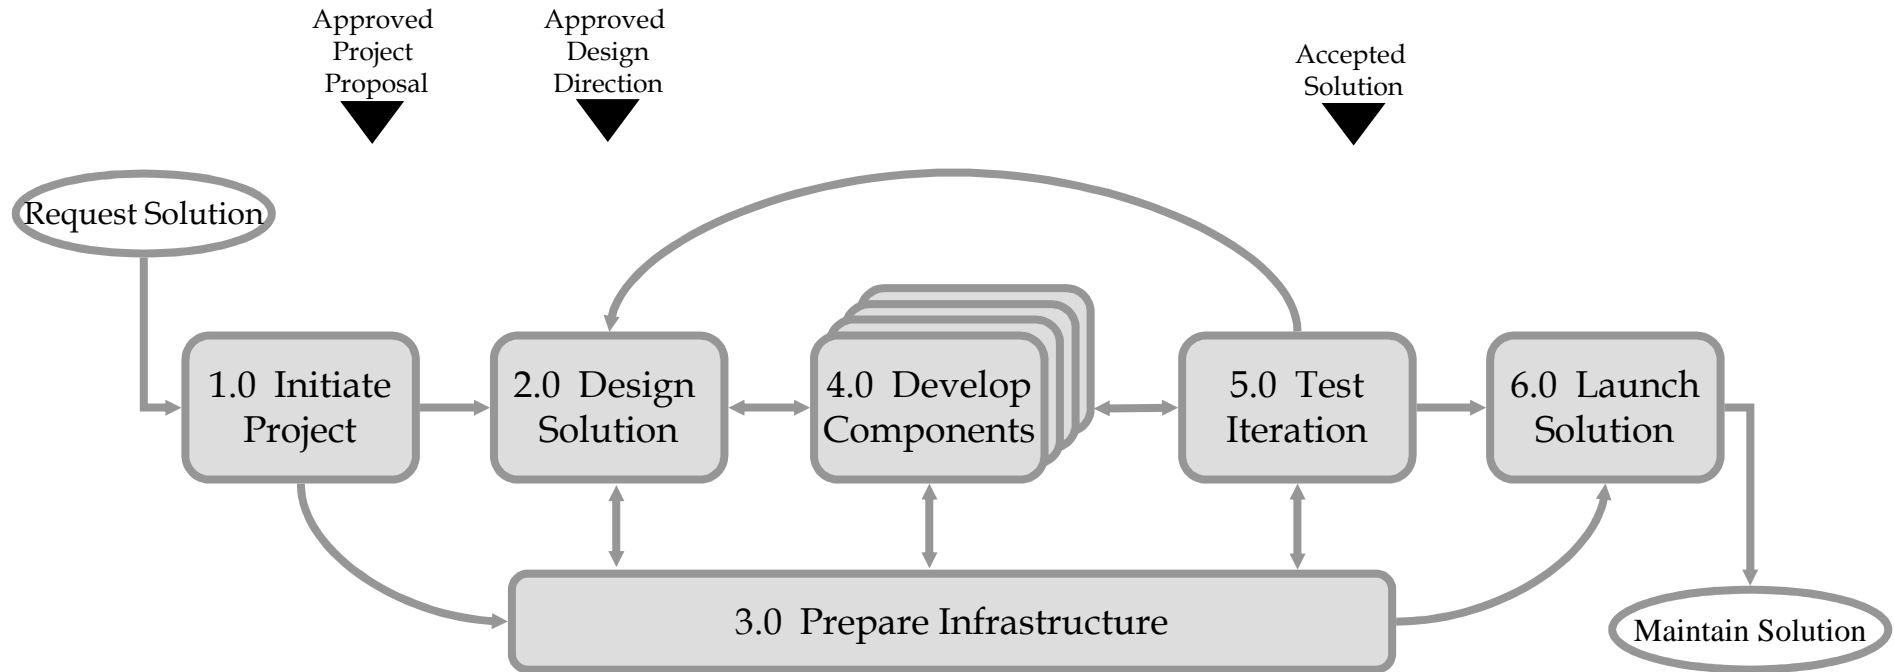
Approved Project Proposal

Approved Design Direction

Accepted Solution

Request Solution

1.0 Initiate Project

2.0 Design Solution

4.0 Develop Components

5.0 Test Iteration

6.0 Launch Solution

3.0 Prepare Infrastructure

Maintain Solution